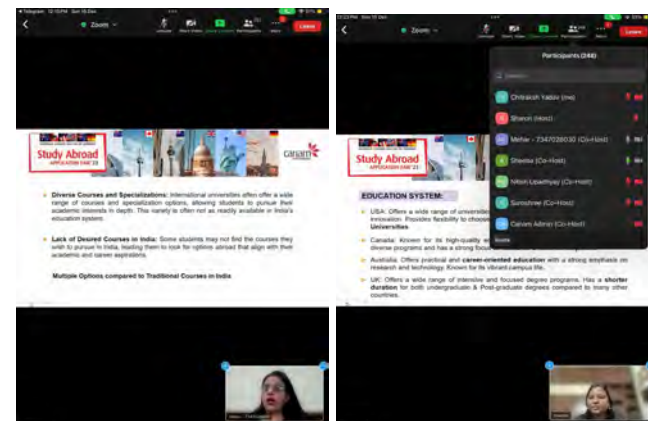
Zoom

Leave

Study Abroad

canam

Diverse Courses and Specializations: International universities often offer a wide range of courses and specialization options, allowing students to pursue their academic interests in depth. This variety is often not as readily available in India's education system.

Lack of Desired Courses in India: Some students may not find the courses they wish to pursue in India, leading them to look for options abroad that align with their academic and career aspirations.

Multiple Options compared to Traditional Courses in India

Zoom

Leave

Participants (248)

Chitraksh Yadav (me)

Sharon (Host)

Mehar - 7347028030 (Co-Host)

Sheeba (Co-Host)

Nitish Upadhyay (Co-Host)

Sunshine (Co-Host)

Canam Admin (Co-Host)

Study Abroad

EDUCATION SYSTEM:

USA: Offers a wide range of universities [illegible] innovation. Provides flexibility to choose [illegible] Universities.

Canada: Known for its high-quality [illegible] diverse programs and has a strong focus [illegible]

Australia: Offers practical and career-oriented education with a strong emphasis on research and technology. Known for its vibrant campus life.

UK: Offers a wide range of intensive and focused degree programs. Has a shorter duration for both undergraduate & Post-graduate degrees compared to many other countries.